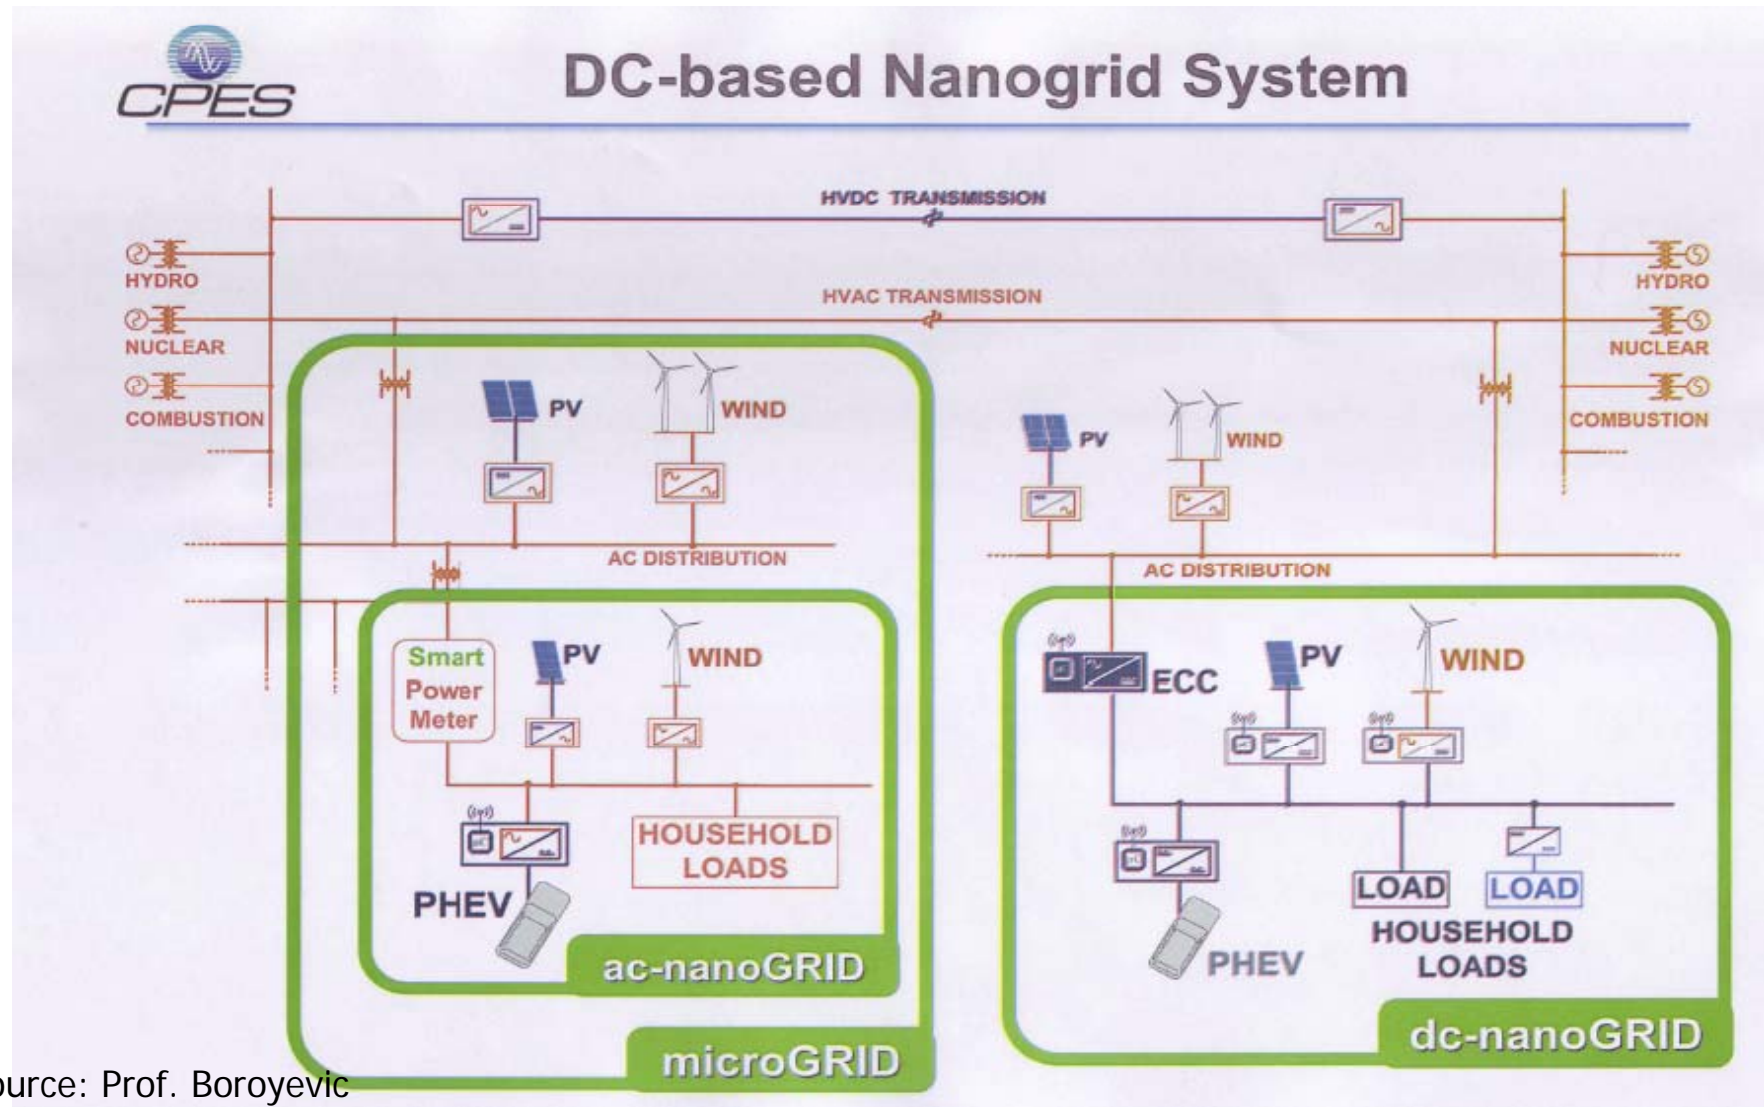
CPES

DC-based Nanogrid System

HVDC TRANSMISSION

HYDRO

HVAC TRANSMISSION

NUCLEAR

COMBUSTION

HYDRO

NUCLEAR

COMBUSTION

PV

WIND

AC DISTRIBUTION

PV

WIND

AC DISTRIBUTION

Smart Power Meter

PV

WIND

HOUSEHOLD LOADS

PHEV

ac-nanoGRID

microGRID

ECC

PV

WIND

LOAD

LOAD

HOUSEHOLD LOADS

PHEV

dc-nanoGRID

ource: Prof. Boroyevic